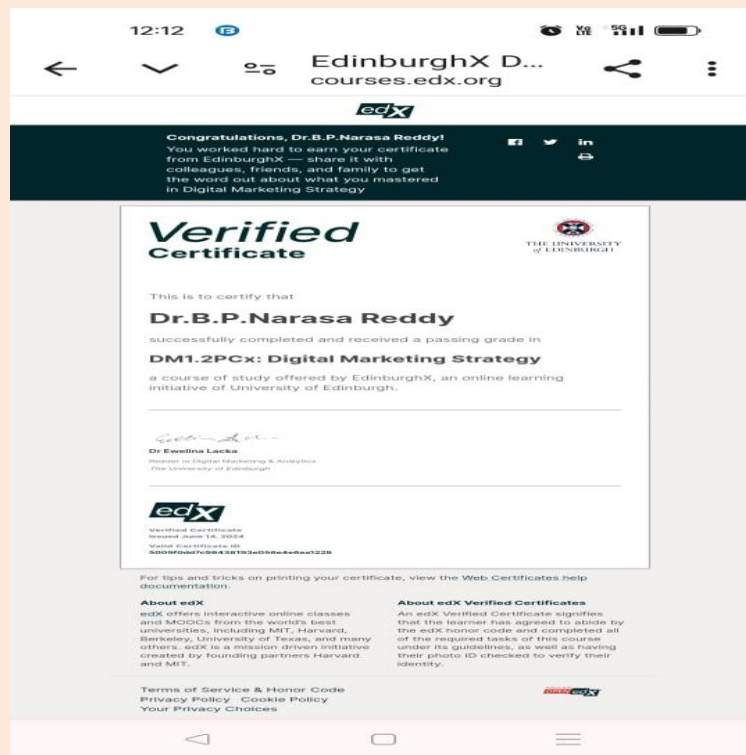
12:12

EdinburghX D...
courses.edx.org

edX

Congratulations, Dr.B.P.Narasa Reddy!
You worked hard to earn your certificate from EdinburghX — share it with colleagues, friends, and family to get the word out about what you mastered in Digital Marketing Strategy

in

Verified
Certificate

THE UNIVERSITY of EDINBURGH

This is to certify that

Dr.B.P.Narasa Reddy

successfully completed and received a passing grade in

DM1.2PCx: Digital Marketing Strategy

a course of study offered by EdinburghX, an online learning initiative of University of Edinburgh.

Dr Ewelina Lacka
Reader in Digital Marketing & Analytics
The University of Edinburgh

edX

Verified Certificate
Issued June 14, 2024
Valid Certificate ID
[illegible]

For tips and tricks on printing your certificate, view the Web Certificates help documentation.

About edX
edX offers interactive online classes and MOOCs from the world's best universities, including MIT, Harvard, Berkeley, University of Texas, and many others. edX is a mission driven initiative created by founding partners Harvard and MIT.

About edX Verified Certificates
An edX Verified Certificate signifies that the learner has agreed to abide by the edX honor code and completed all of the required tasks of this course under its guidelines, as well as having their photo ID checked to verify their identity.

Terms of Service & Honor Code
Privacy Policy Cookie Policy
Your Privacy Choices

edX